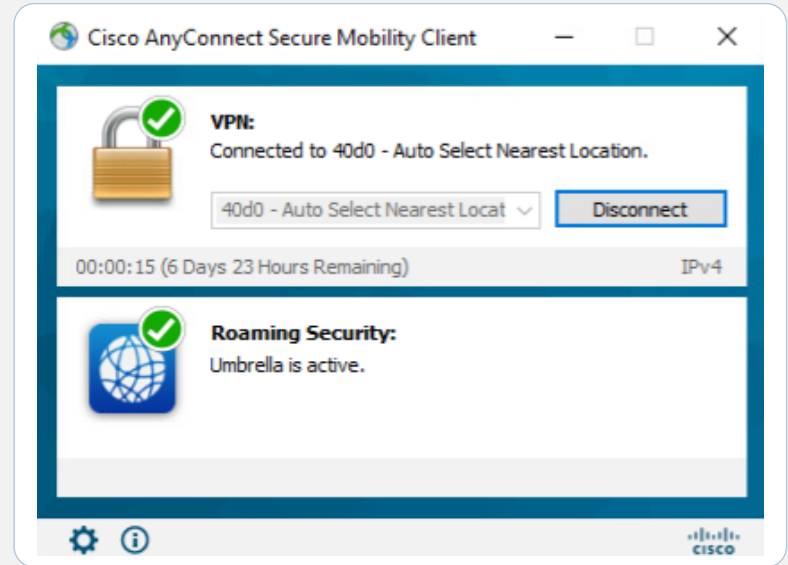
Cisco AnyConnect Secure Mobility Client

VPN:
Connected to 40d0 - Auto Select Nearest Location.

40d0 - Auto Select Nearest Locat

Disconnect

00:00:15 (6 Days 23 Hours Remaining)

IPv4

Roaming Security:
Umbrella is active.

cisco